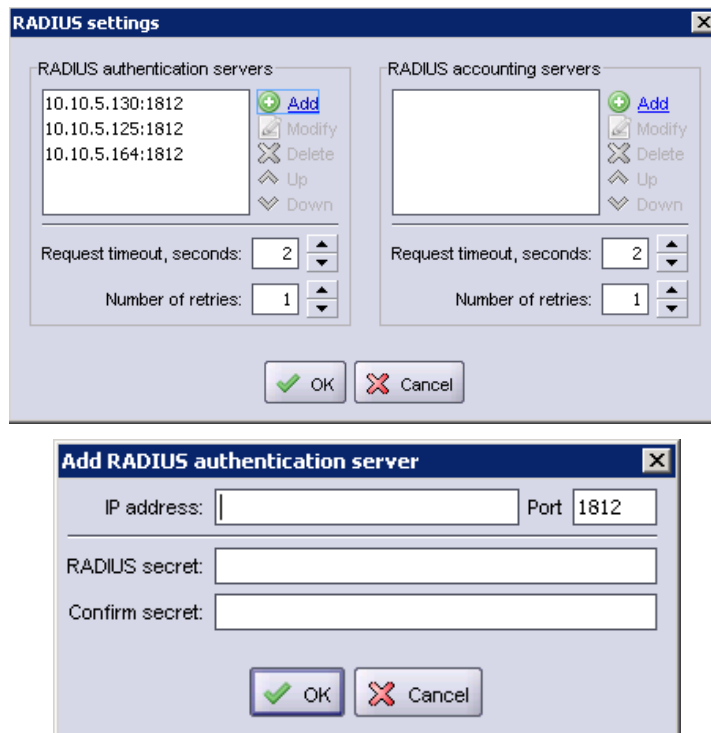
RADIUS settings

RADIUS authentication servers

10.10.5.130:1812
10.10.5.125:1812
10.10.5.164:1812

Add
Modify
Delete
Up
Down

Request timeout, seconds: 2

Number of retries: 1

RADIUS accounting servers

Add
Modify
Delete
Up
Down

Request timeout, seconds: 2

Number of retries: 1

OK
Cancel

Add RADIUS authentication server

IP address:
Port 1812

RADIUS secret:

Confirm secret:

OK
Cancel